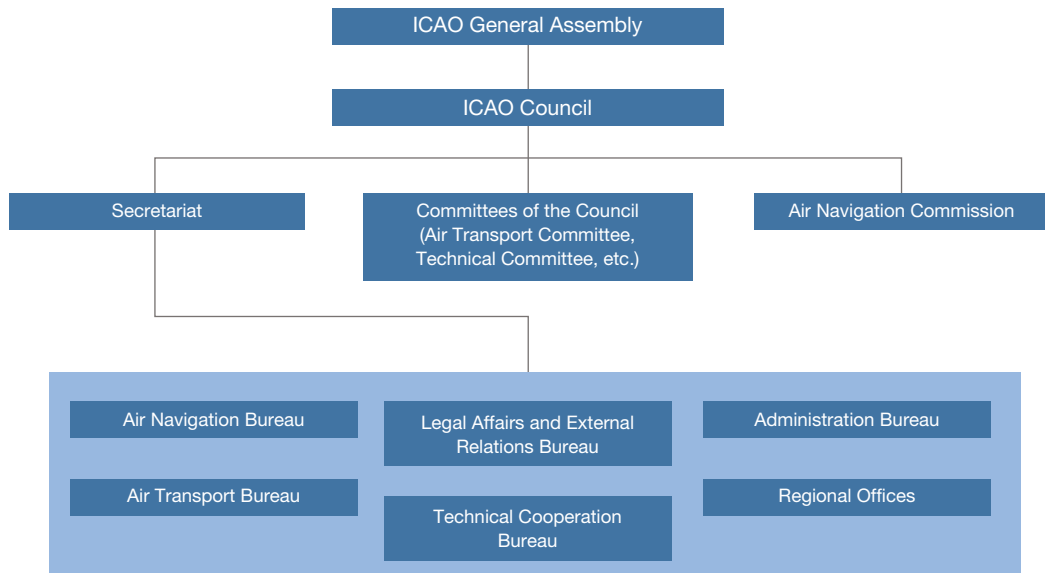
ICAO General Assembly

ICAO Council

Secretariat

Committees of the Council (Air Transport Committee, Technical Committee, etc.)

Air Navigation Commission

Air Navigation Bureau

Legal Affairs and External Relations Bureau

Administration Bureau

Air Transport Bureau

Technical Cooperation Bureau

Regional Offices